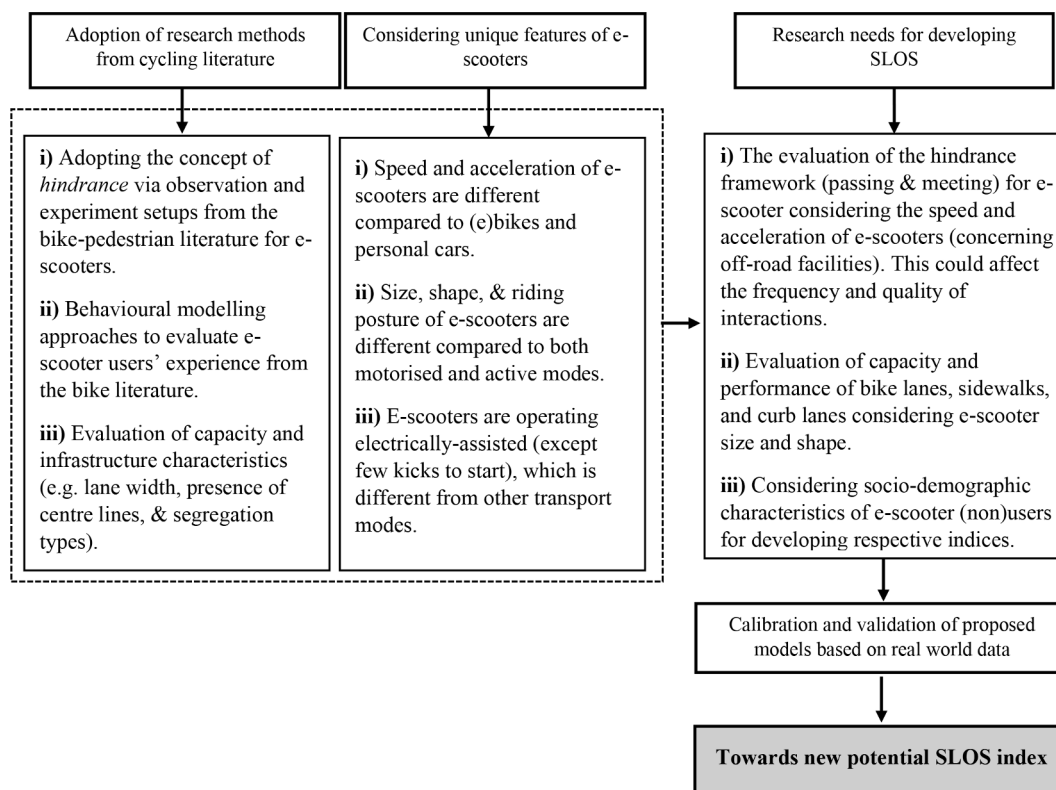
Adoption of research methods from cycling literature

Considering unique features of e-scooters

Research needs for developing SLOS

**i)** Adopting the concept of *hindrance* via observation and experiment setups from the bike-pedestrian literature for e-scooters.

**ii)** Behavioural modelling approaches to evaluate e-scooter users' experience from the bike literature.

**iii)** Evaluation of capacity and infrastructure characteristics (e.g. lane width, presence of centre lines, & segregation types).

**i)** Speed and acceleration of e-scooters are different compared to (e)bikes and personal cars.

**ii)** Size, shape, & riding posture of e-scooters are different compared to both motorised and active modes.

**iii)** E-scooters are operating electrically-assisted (except few kicks to start), which is different from other transport modes.

**i)** The evaluation of the hindrance framework (passing & meeting) for e-scooter considering the speed and acceleration of e-scooters (concerning off-road facilities). This could affect the frequency and quality of interactions.

**ii)** Evaluation of capacity and performance of bike lanes, sidewalks, and curb lanes considering e-scooter size and shape.

**iii)** Considering socio-demographic characteristics of e-scooter (non)users for developing respective indices.

Calibration and validation of proposed models based on real world data

**Towards new potential SLOS index**